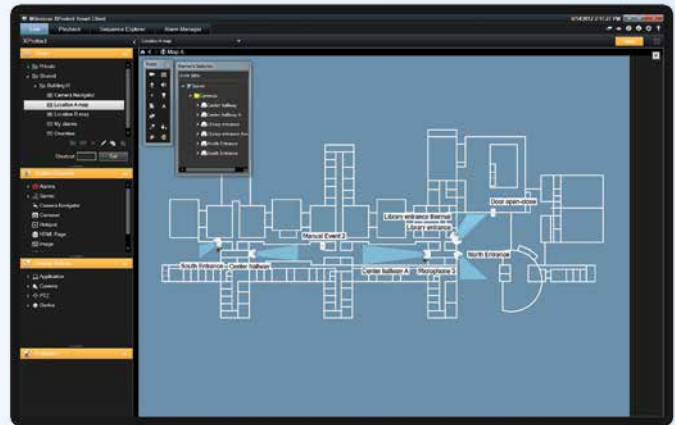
Milestone XProtect Smart Client

Live Playback Sequence Explorer Alarm Manager

XProtect

Location A map

Map A

Views

Private

Shared

Building H

Camera Navigator

Location A map

Location B map

My alarms

Overview

Shortcut

System Overview

Alarms

Server

Camera Navigator

Carousel

Hotspot

HTML Page

Image

Overlay Buttons

Application

Camera

PTZ

Device

Tools

Element Selector

Library entrance thermal

Door open-close

Library entrance

Manual Event 2

North Entrance

South Entrance - Center hallway

Center hallway A

Microphone 3